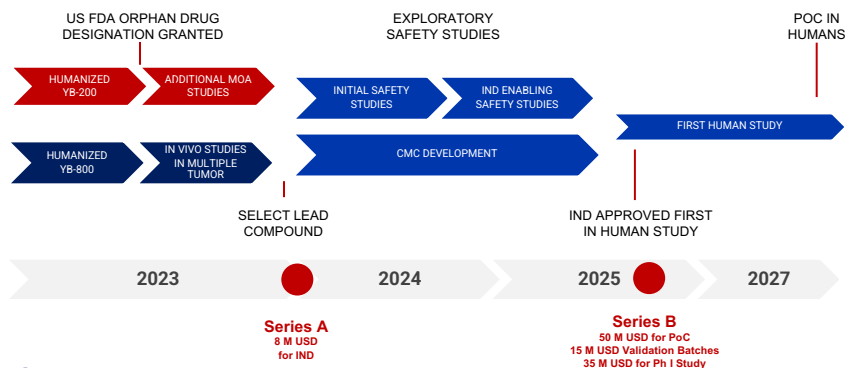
US FDA ORPHAN DRUG DESIGNATION GRANTED

EXPLORATORY SAFETY STUDIES

POC IN HUMANS

HUMANIZED YB-200

ADDITIONAL MOA STUDIES

INITIAL SAFETY STUDIES

IND ENABLING SAFETY STUDIES

FIRST HUMAN STUDY

HUMANIZED YB-800

IN VIVO STUDIES IN MULTIPLE TUMOR

CMC DEVELOPMENT

SELECT LEAD COMPOUND

IND APPROVED FIRST IN HUMAN STUDY

2023

2024

2025

2027

Series A
8 M USD
for IND

Series B
50 M USD for PoC
15 M USD Validation Batches
35 M USD for Ph I Study